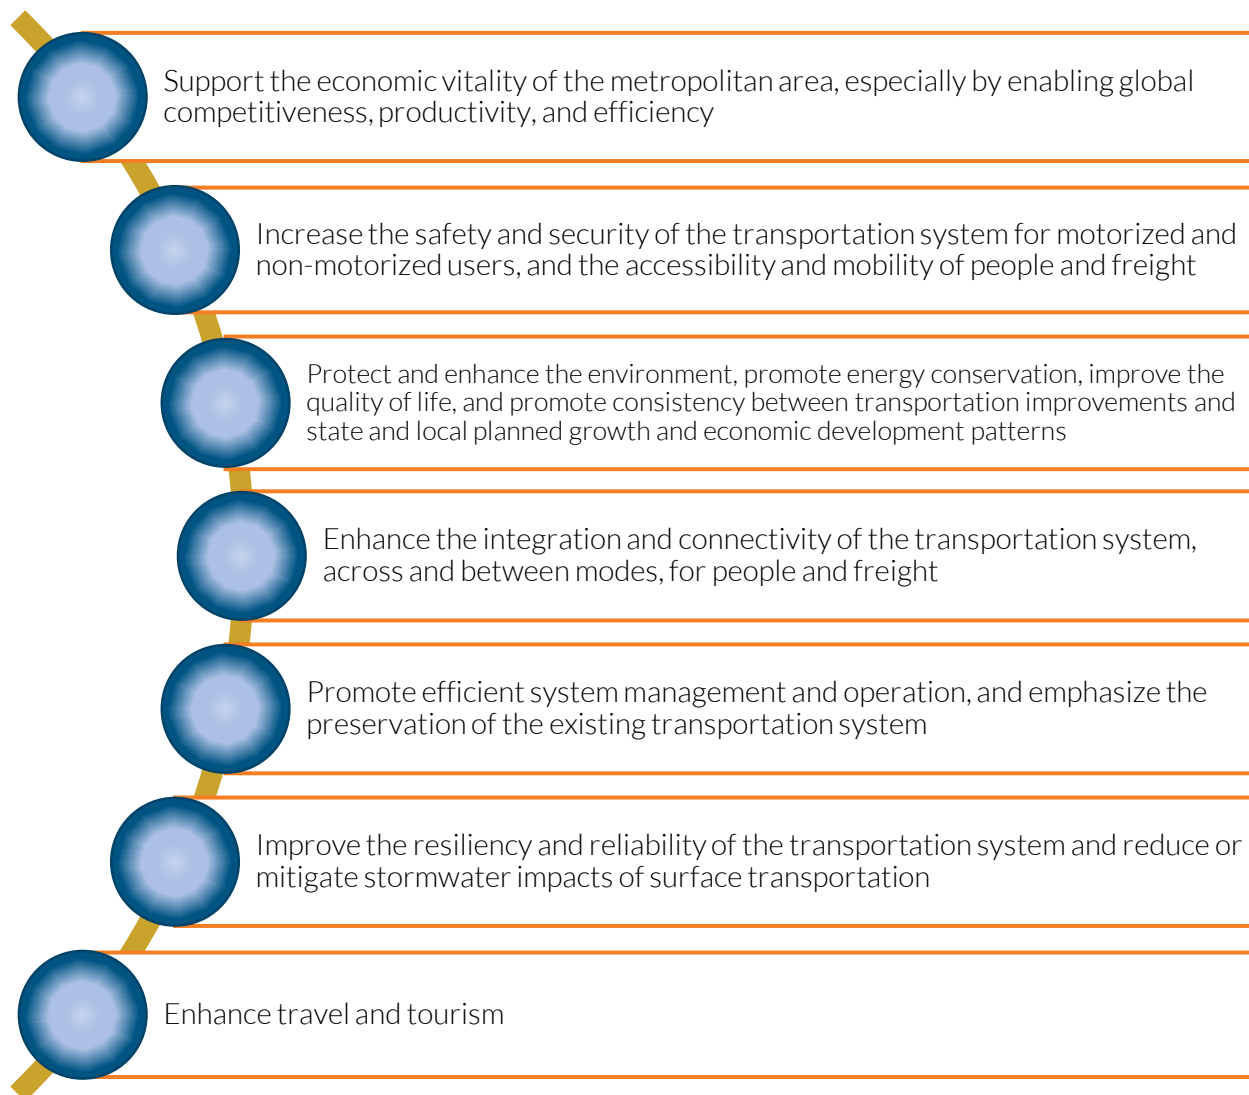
Support the economic vitality of the metropolitan area, especially by enabling global competitiveness, productivity, and efficiency

Increase the safety and security of the transportation system for motorized and non-motorized users, and the accessibility and mobility of people and freight

Protect and enhance the environment, promote energy conservation, improve the quality of life, and promote consistency between transportation improvements and state and local planned growth and economic development patterns

Enhance the integration and connectivity of the transportation system, across and between modes, for people and freight

Promote efficient system management and operation, and emphasize the preservation of the existing transportation system

Improve the resiliency and reliability of the transportation system and reduce or mitigate stormwater impacts of surface transportation

Enhance travel and tourism